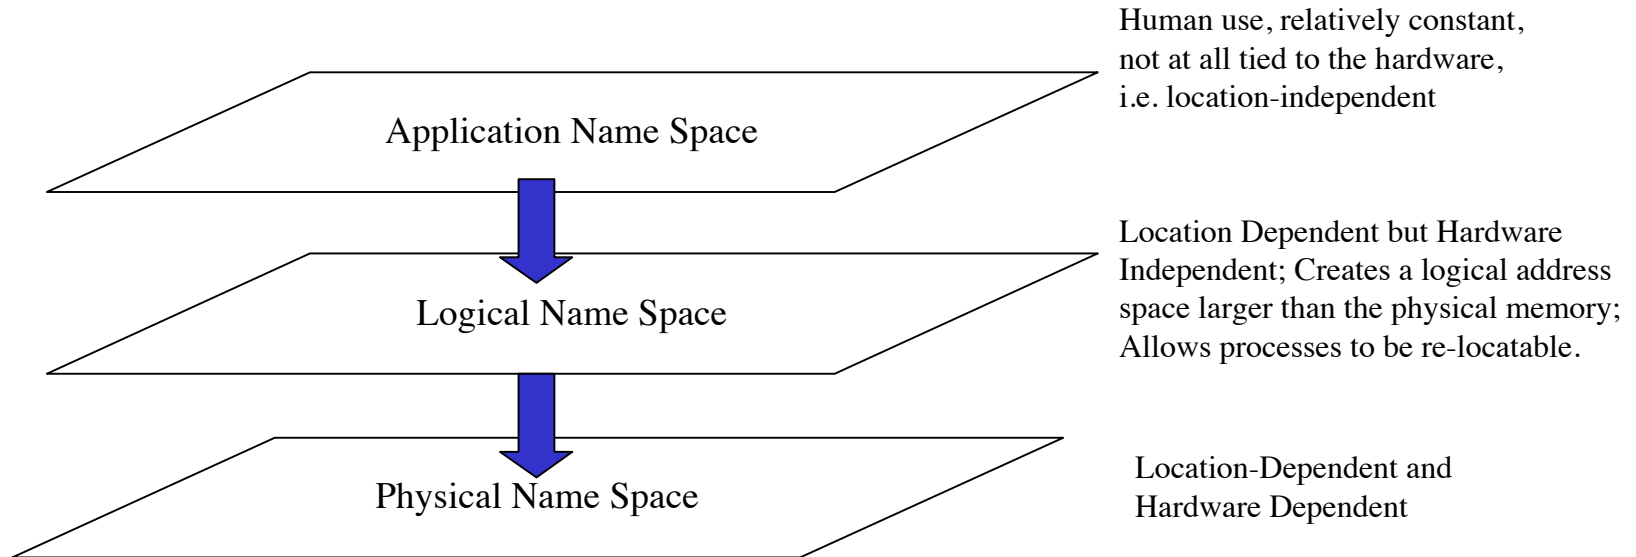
Human use, relatively constant, not at all tied to the hardware, i.e. location-independent

Application Name Space

Location Dependent but Hardware Independent; Creates a logical address space larger than the physical memory; Allows processes to be re-locatable.

Logical Name Space

Location-Dependent and Hardware Dependent

Physical Name Space